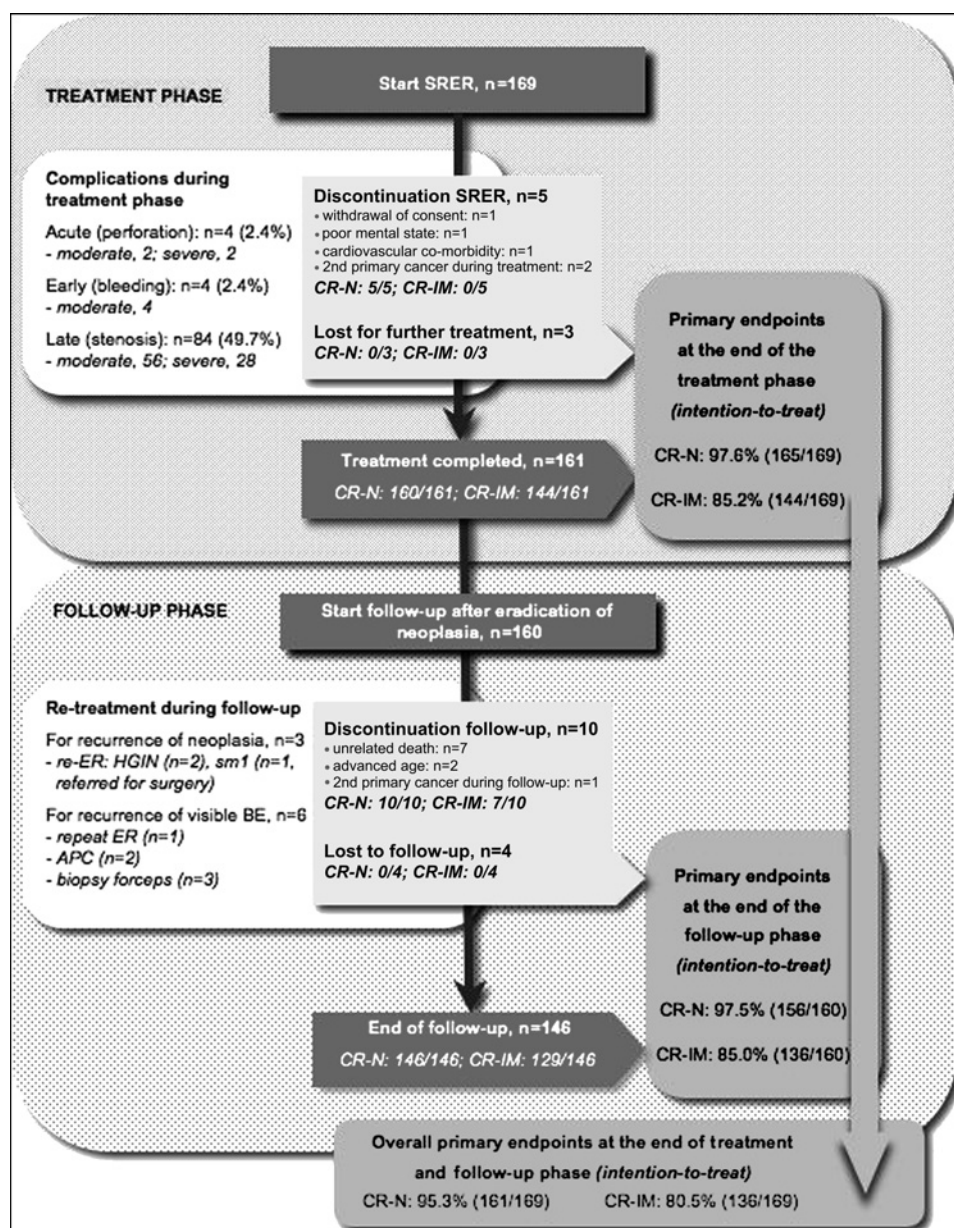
TREATMENT PHASE

Start SRER, n=169

Complications during treatment phase

Acute (perforation): n=4 (2.4%)
- moderate, 2; severe, 2

Early (bleeding): n=4 (2.4%)
- moderate, 4

Late (stenosis): n=84 (49.7%)
- moderate, 56; severe, 28

Discontinuation SRER, n=5
• withdrawal of consent: n=1
• poor mental state: n=1
• cardiovascular co-morbidity: n=1
• 2nd primary cancer during treatment: n=2
CR-N: 5/5; CR-IM: 0/5

Lost for further treatment, n=3
CR-N: 0/3; CR-IM: 0/3

Primary endpoints at the end of the treatment phase (intention-to-treat)

CR-N: 97.6% (165/169)

CR-IM: 85.2% (144/169)

Treatment completed, n=161
CR-N: 160/161; CR-IM: 144/161

FOLLOW-UP PHASE

Start follow-up after eradication of neoplasia, n=160

Re-treatment during follow-up

For recurrence of neoplasia, n=3
- re-ER: HGIN (n=2), sm1 (n=1, referred for surgery)

For recurrence of visible BE, n=6
- repeat ER (n=1)
- APC (n=2)
- biopsy forceps (n=3)

Discontinuation follow-up, n=10
• unrelated death: n=7
• advanced age: n=2
• 2nd primary cancer during follow-up: n=1
CR-N: 10/10; CR-IM: 7/10

Lost to follow-up, n=4
CR-N: 0/4; CR-IM: 0/4

Primary endpoints at the end of the follow-up phase (intention-to-treat)

CR-N: 97.5% (156/160)

CR-IM: 85.0% (136/160)

End of follow-up, n=146
CR-N: 146/146; CR-IM: 129/146

Overall primary endpoints at the end of treatment and follow-up phase (intention-to-treat)
CR-N: 95.3% (161/169) CR-IM: 80.5% (136/169)